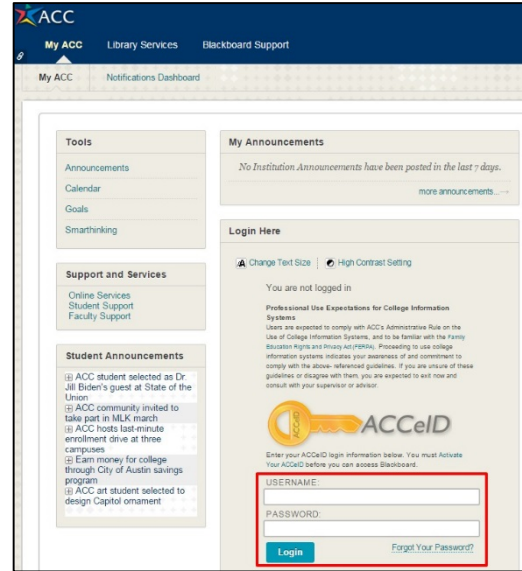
ACC

My ACC Library Services Blackboard Support

My ACC Notifications Dashboard

Tools

Announcements
Calendar
Goals
Smarthinking

Support and Services

Online Services
Student Support
Faculty Support

Student Announcements

⊞ ACC student selected as Dr Jill Biden's guest at State of the Union
⊞ ACC community invited to take part in MLK march
⊞ ACC hosts last-minute enrollment drive at three campuses
⊞ Earn money for college through City of Austin savings program
⊞ ACC art student selected to design Capitol ornament

My Announcements

No Institution Announcements have been posted in the last 7 days.

more announcements... →

Login Here

Change Text Size | High Contrast Setting

You are not logged in

Professional Use Expectations for College Information Systems
Users are expected to comply with ACC's Administrative Rule on the Use of College Information Systems, and to be familiar with the Family Education Rights and Privacy Act (FERPA). Proceeding to use college information systems indicates your awareness of and commitment to comply with the above- referenced guidelines. If you are unsure of these guidelines or disagree with them, you are expected to exit now and consult with your supervisor or advisor.

ACCeID

Enter your ACCeID login information below. You must Activate Your ACCeID before you can access Blackboard.

USERNAME:

PASSWORD:

Login

Forgot Your Password?